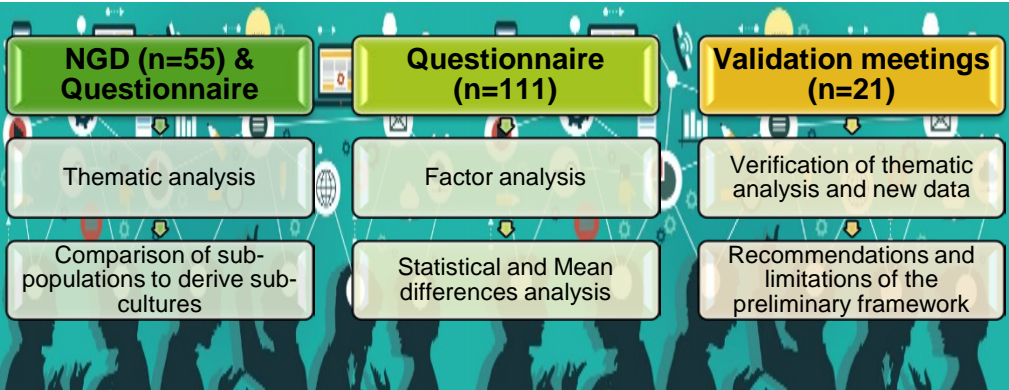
NGD (n=55) & Questionnaire

Thematic analysis

Comparison of sub-populations to derive sub-cultures

Questionnaire (n=111)

Factor analysis

Statistical and Mean differences analysis

Validation meetings (n=21)

Verification of thematic analysis and new data

Recommendations and limitations of the preliminary framework